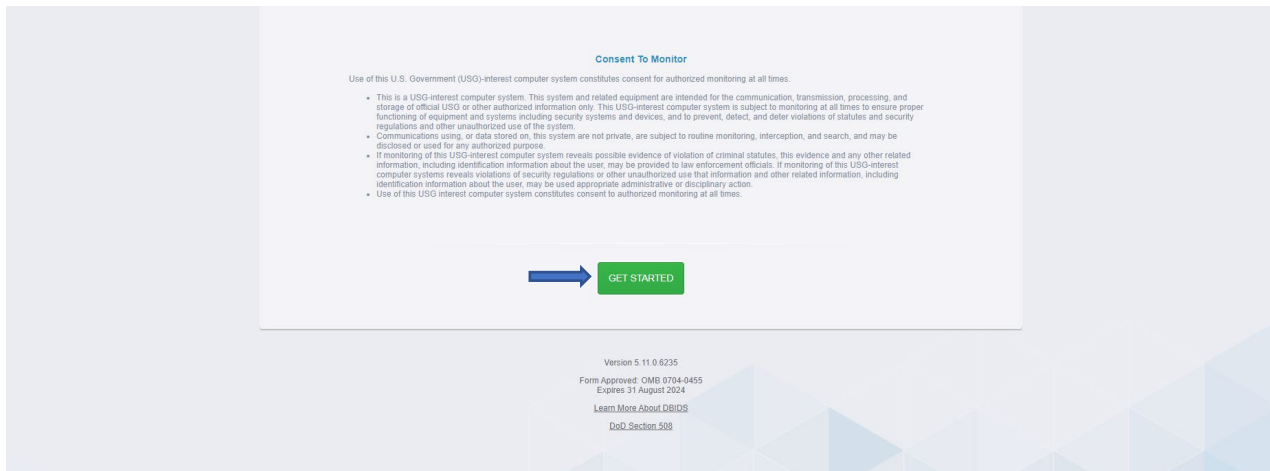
Consent To Monitor

Use of this U.S. Government (USG)-interest computer system constitutes consent for authorized monitoring at all times.

- This is a USG-interest computer system. This system and related equipment are intended for the communication, transmission, processing, and storage of official USG or other authorized information only. This USG-interest computer system is subject to monitoring at all times to ensure proper functioning of equipment and systems including security systems and devices, and to prevent, detect, and deter violations of statutes and security regulations and other unauthorized use of the system.
- Communications using, or data stored on, this system are not private, are subject to routine monitoring, interception, and search, and may be disclosed or used for any authorized purpose.
- If monitoring of this USG-interest computer system reveals possible evidence of violation of criminal statutes, this evidence and any other related information, including identification information about the user, may be provided to law enforcement officials. If monitoring of this USG-interest computer systems reveals violations of security regulations or other unauthorized use that information and other related information, including identification information about the user, may be used appropriate administrative or disciplinary action.
- Use of this USG interest computer system constitutes consent to authorized monitoring at all times.

GET STARTED

Version 5.11.0.6235

Form Approved: OMB 0704-0455
Expires 31 August 2024

Learn More About DBIDS

DoD Section 508